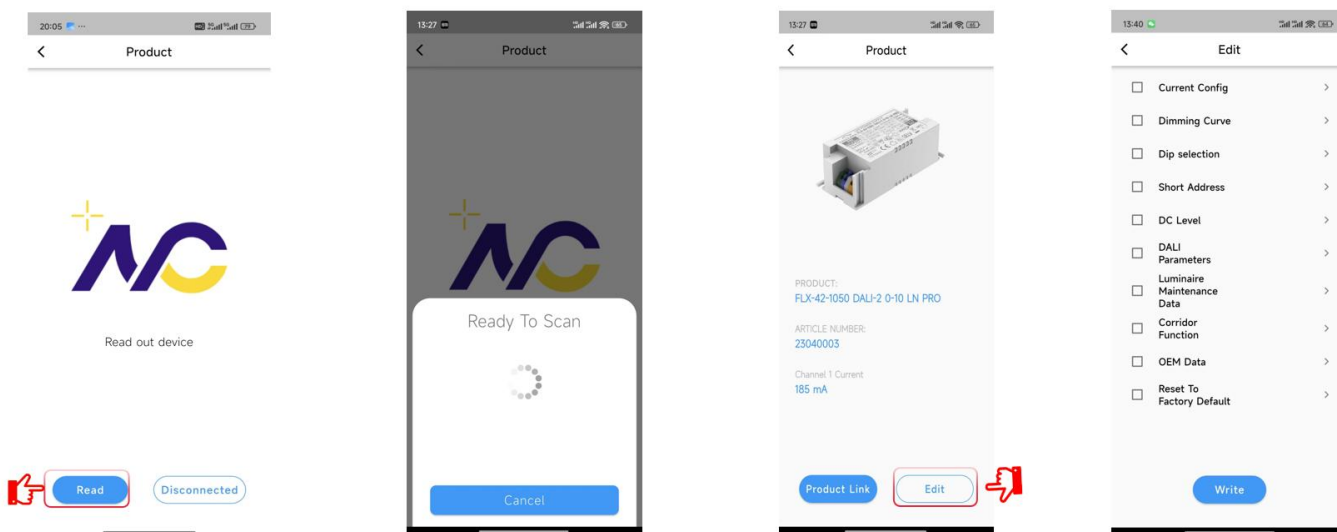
20:05

Product

Read out device

Read

Disconnected

13:27

Product

Ready To Scan

Cancel

13:27

Product

PRODUCT:
FLX-42-1050 DALI-2 0-10 LN PRO

ARTICLE NUMBER:
23040003

Channel 1 Current
185 mA

Product Link

Edit

13:40

Edit

Current Config

Dimming Curve

Dip selection

Short Address

DC Level

DALI Parameters

Luminaire Maintenance Data

Corridor Function

OEM Data

Reset To Factory Default

Write